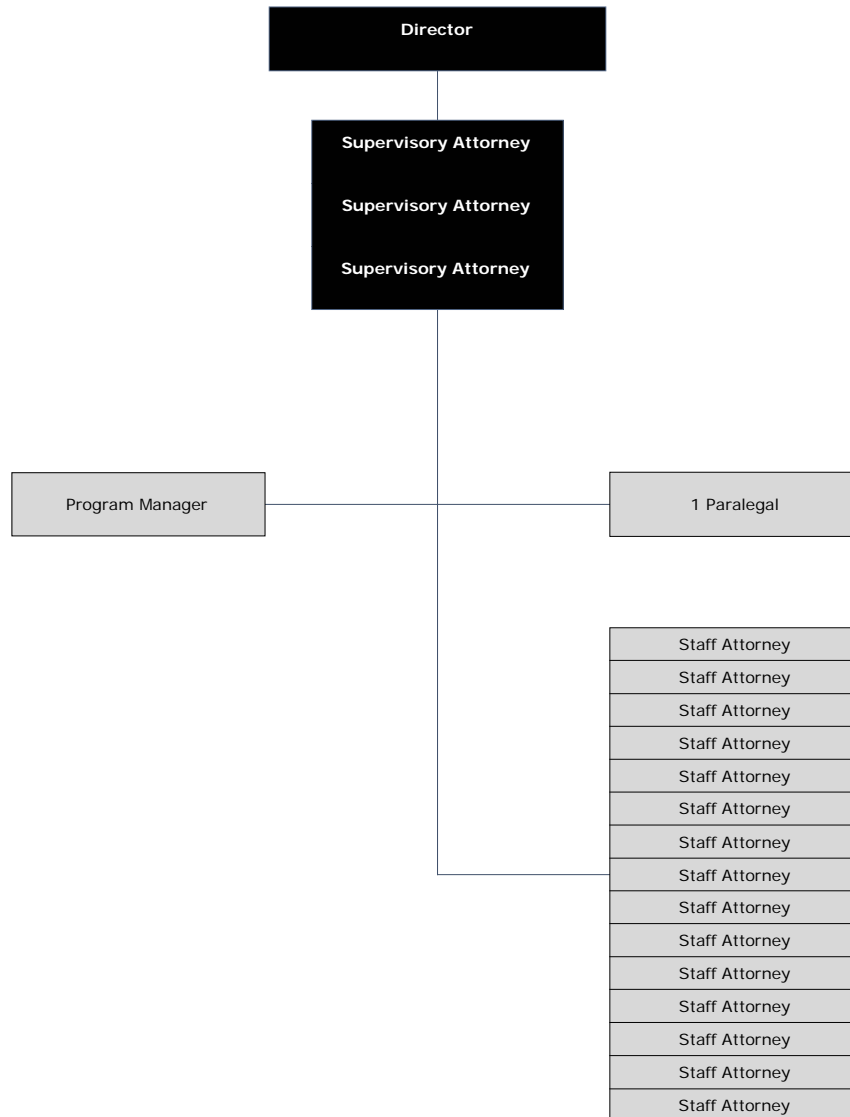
Director

Supervisory Attorney

Supervisory Attorney

Supervisory Attorney

Program Manager

1 Paralegal

Staff Attorney
Staff Attorney
Staff Attorney
Staff Attorney
Staff Attorney
Staff Attorney
Staff Attorney
Staff Attorney
Staff Attorney
Staff Attorney
Staff Attorney
Staff Attorney
Staff Attorney
Staff Attorney
Staff Attorney